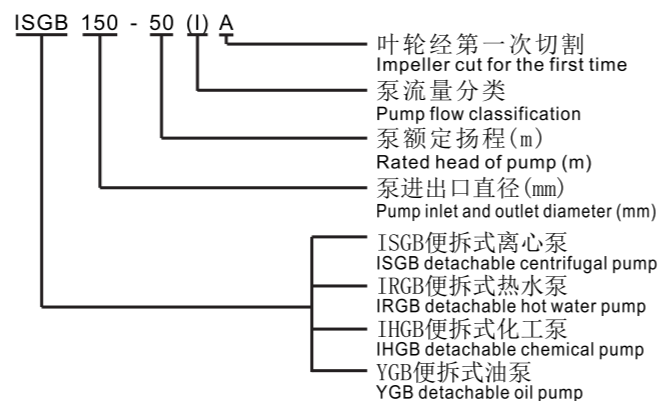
ISGB 150 - 50 (I) A

叶轮经第一次切割
Impeller cut for the first time

泵流量分类
Pump flow classification

泵额定扬程(m)
Rated head of pump (m)

泵进出口直径(mm)
Pump inlet and outlet diameter (mm)

ISGB便拆式离心泵
ISGB detachable centrifugal pump

IRGB便拆式热水泵
IRGB detachable hot water pump

IHGB便拆式化工泵
IHGB detachable chemical pump

YGB便拆式油泵
YGB detachable oil pump